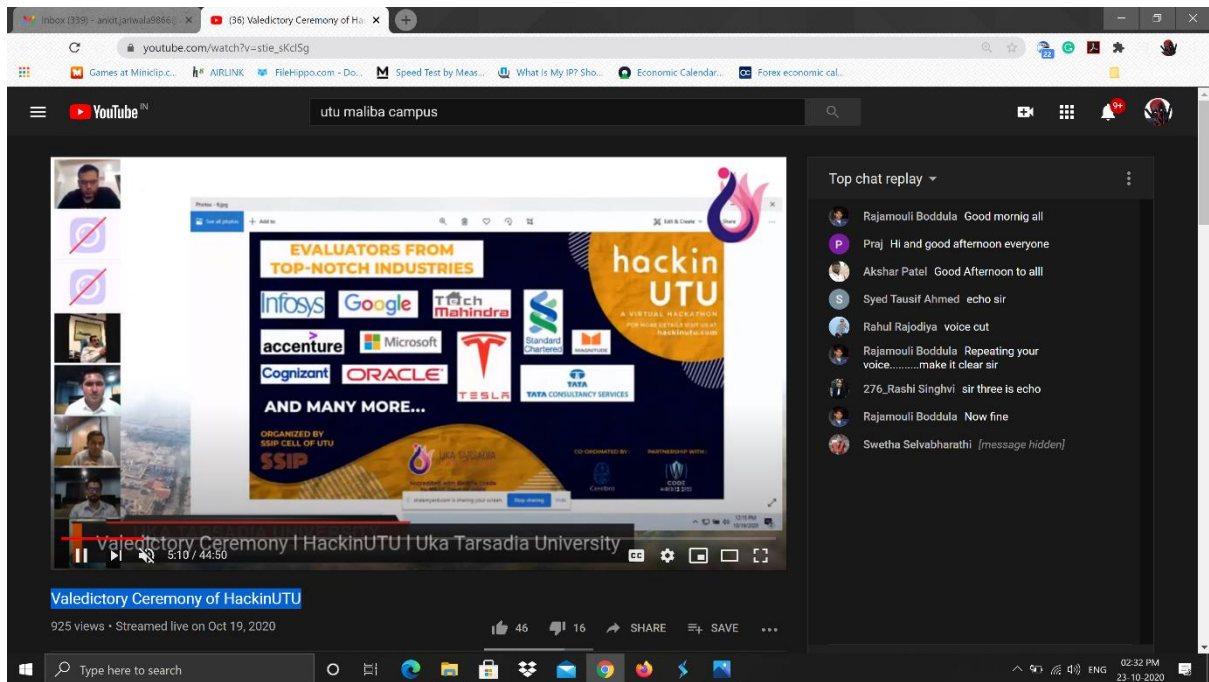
Inbox (339) - ankit.jariwala986 ×
(36) Valedictory Ceremony of Ha ×
youtube.com/watch?v=stie_sKclSg
Games at Miniclip.c... AIRLINK FileHippo.com - Do... Speed Test by Meas... What Is My IP? Sho... Economic Calendar... Forex economic cal...

YouTube IN
utu maliba campus

Photos - 9.jpg
See all photos + Add to
Edit & Create Share

EVALUATORS FROM TOP-NOTCH INDUSTRIES
Infosys Google Tech Mahindra Standard Chartered
accenture Microsoft TESLA
Cognizant ORACLE TATA TATA CONSULTANCY SERVICES
AND MANY MORE...
ORGANIZED BY SSIP CELL OF UTU
SSIP
UKA TARSADIA
CO-ORDINATED BY: PARTNERSHIP WITH:
hackin UTU
A VIRTUAL HACKATHON
FOR MORE DETAILS VISIT US AT: hackinutu.com
Stop sharing Hide

Valedictory Ceremony | HackinUTU | Uka Tarsadia University
5:10 / 44:50

Valedictory Ceremony of HackinUTU
925 views • Streamed live on Oct 19, 2020
46 16 SHARE SAVE

Top chat replay
Rajamouli Boddula Good mornig all
Praj Hi and good afternoon everyone
Akshar Patel Good Afternoon to alll
Syed Tausif Ahmed echo sir
Rahul Rajodiya voice cut
Rajamouli Boddula Repeating your voice..........make it clear sir
276_Rashi Singhvi sir three is echo
Rajamouli Boddula Now fine
Swetha Selvabharathi [message hidden]

Type here to search
ENG 02:32 PM 23-10-2020